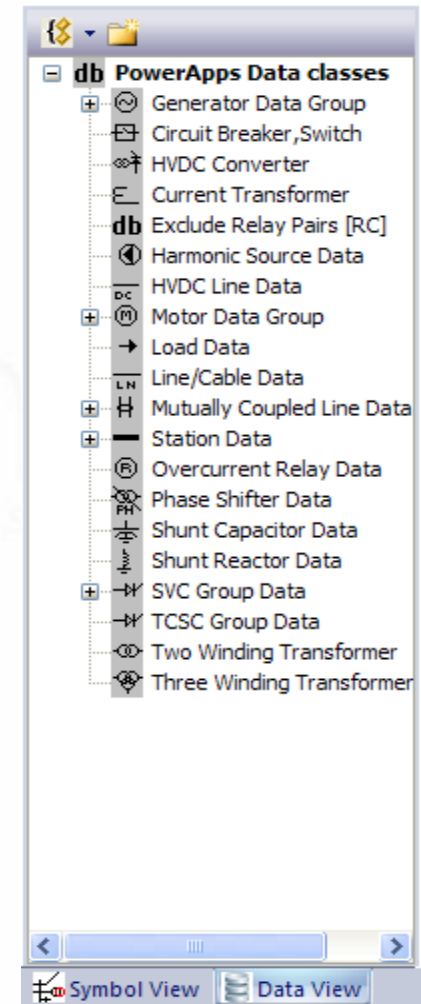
db PowerApps Data classes

Generator Data Group

Circuit Breaker,Switch

HVDC Converter

Current Transformer

db Exclude Relay Pairs [RC]

Harmonic Source Data

DC HVDC Line Data

Ⓜ Motor Data Group

Load Data

LN Line/Cable Data

Mutually Coupled Line Data

Station Data

Ⓡ Overcurrent Relay Data

PH Phase Shifter Data

Shunt Capacitor Data

Shunt Reactor Data

SVC Group Data

TCSC Group Data

Two Winding Transformer

Three Winding Transformer

Symbol View

Data View